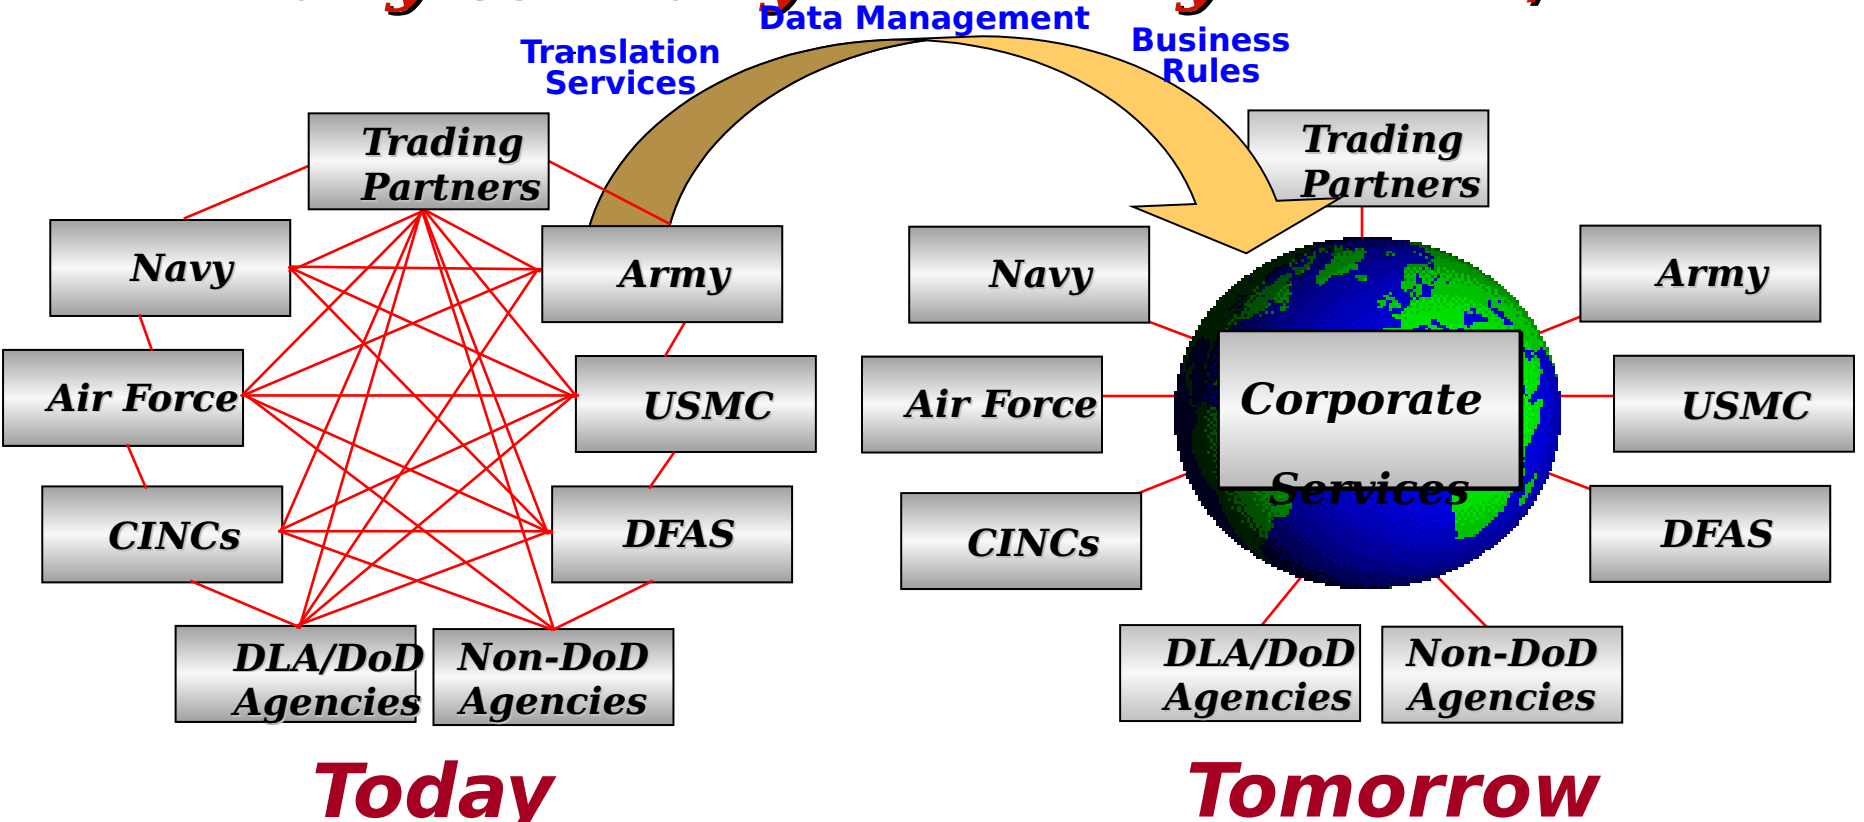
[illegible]

Translation Services

Data Management

Business Rules

Trading Partners

Navy

Army

Air Force

USMC

CINCs

DFAS

DLA/DoD Agencies

Non-DoD Agencies

Today

Trading Partners

Navy

Army

Air Force

Corporate Services

USMC

CINCs

DFAS

DLA/DoD Agencies

Non-DoD Agencies

Tomorrow